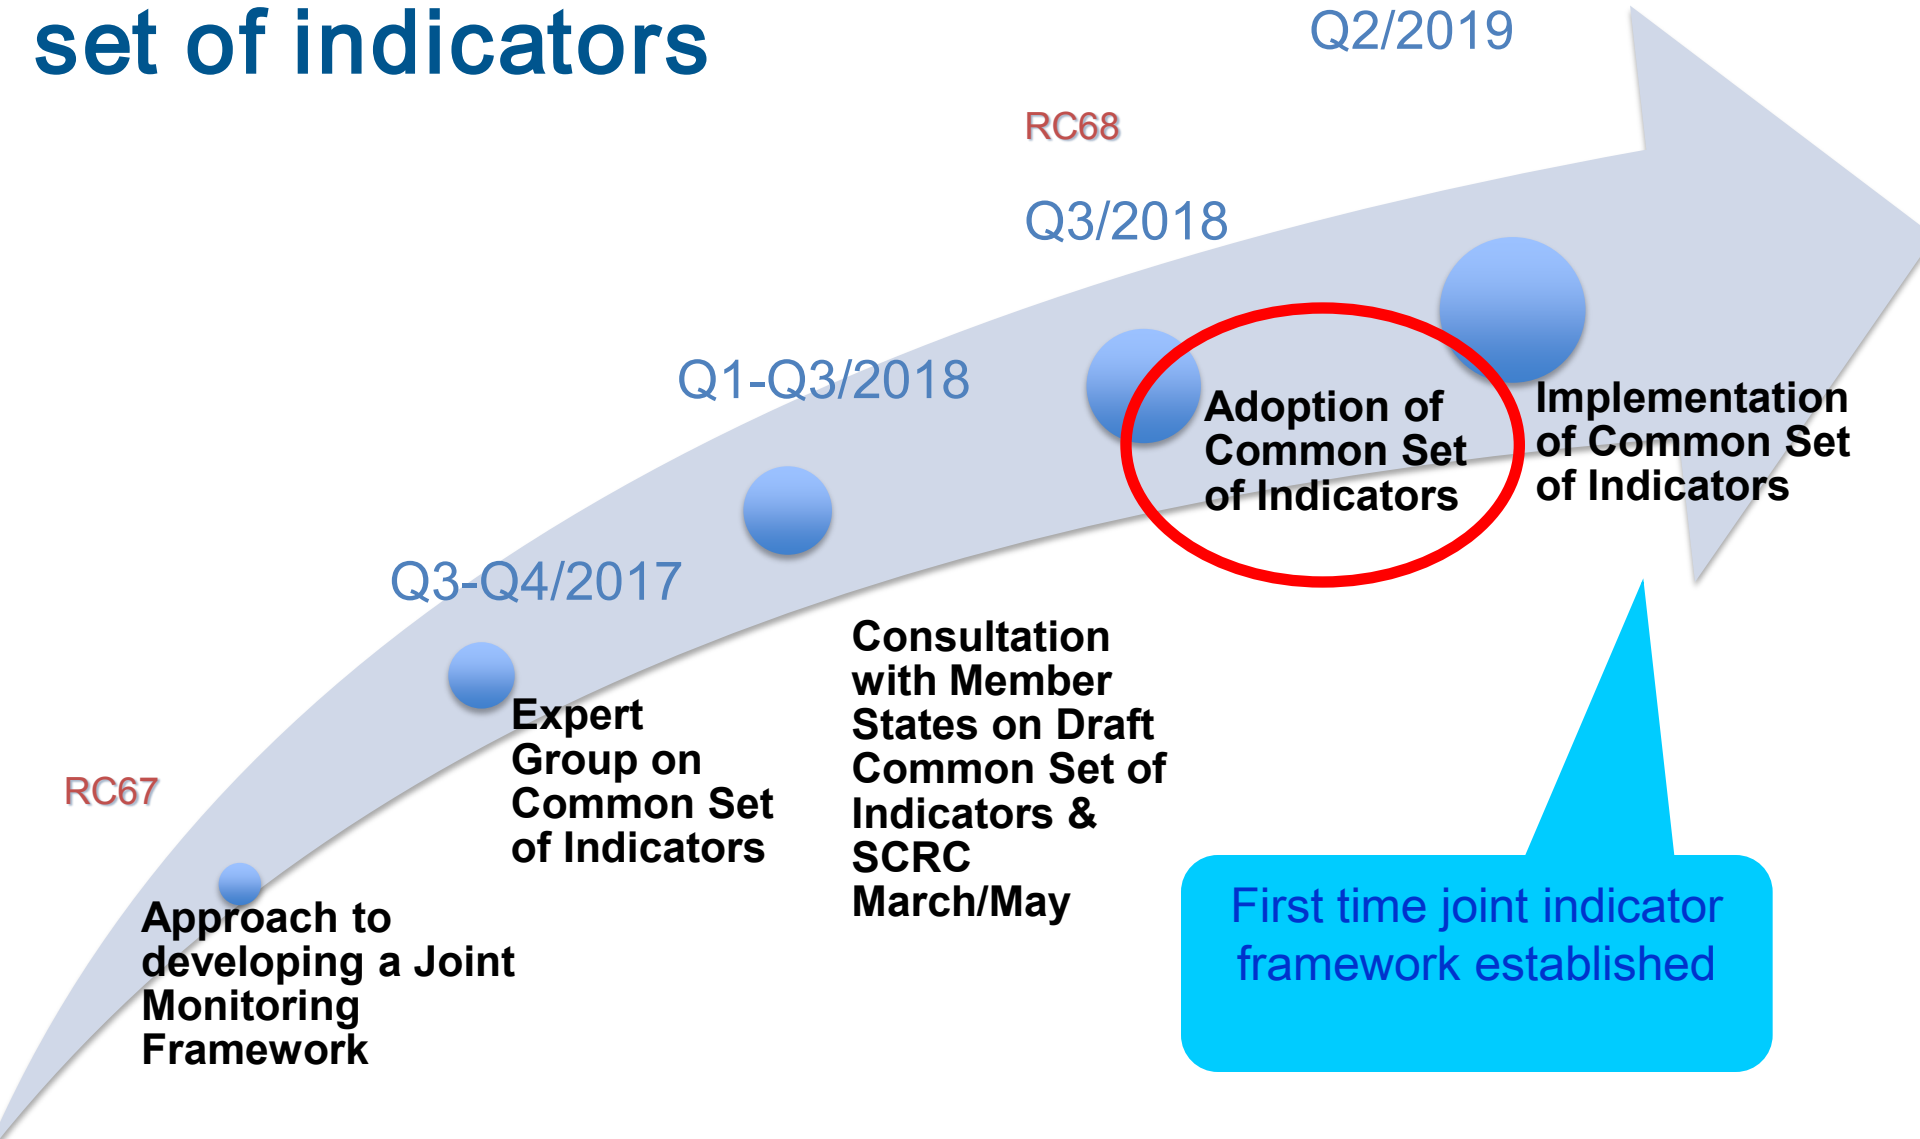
set of indicators

Q2/2019

RC68

Q3/2018

Q1-Q3/2018

Adoption of Common Set of Indicators

Implementation of Common Set of Indicators

Q3-Q4/2017

Consultation with Member States on Draft Common Set of Indicators & SCRC March/May

Expert Group on Common Set of Indicators

RC67

Approach to developing a Joint Monitoring Framework

First time joint indicator framework established